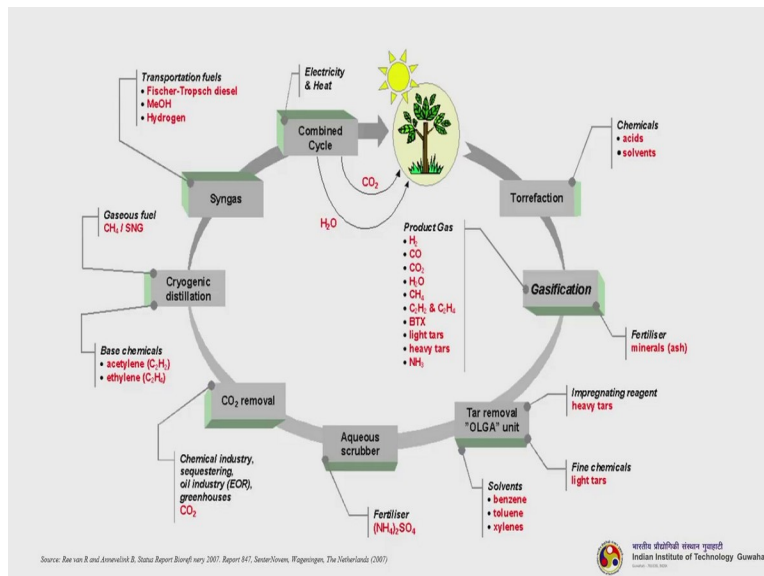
Transportation fuels
• Fischer-Tropsch diesel
• MeOH
• Hydrogen

Electricity & Heat

Combined Cycle

$CO_2$

$H_2O$

Chemicals
• acids
• solvents

Syngas

Torrefaction

Gaseous fuel
$CH_4$ / SNG

Product Gas
• $H_2$
• CO
• $CO_2$
• $H_2O$
• $CH_4$
• $C_2H_2$ & $C_2H_4$
• BTX
• light tars
• heavy tars
• $NH_3$

Gasification

Cryogenic distillation

Fertiliser
minerals (ash)

Base chemicals
• acetylene ($C_2H_2$)
• ethylene ($C_2H_4$)

$CO_2$ removal

Impregnating reagent
heavy tars

Tar removal "OLGA" unit

Aqueous scrubber

Chemical industry, sequestering, oil industry (EOR), greenhouses
$CO_2$

Fine chemicals
light tars

Solvents
• benzene
• toluene
• xylenes

Fertiliser
$(NH_4)_2SO_4$

Source: Ree van R and Annevelink B, Status Report Biorefinery 2007. Report 847, SenterNovem, Wageningen, The Netherlands (2007)

भारतीय प्रौद्योगिकी संस्थान गुवाहाटी
Indian Institute of Technology Guwaha